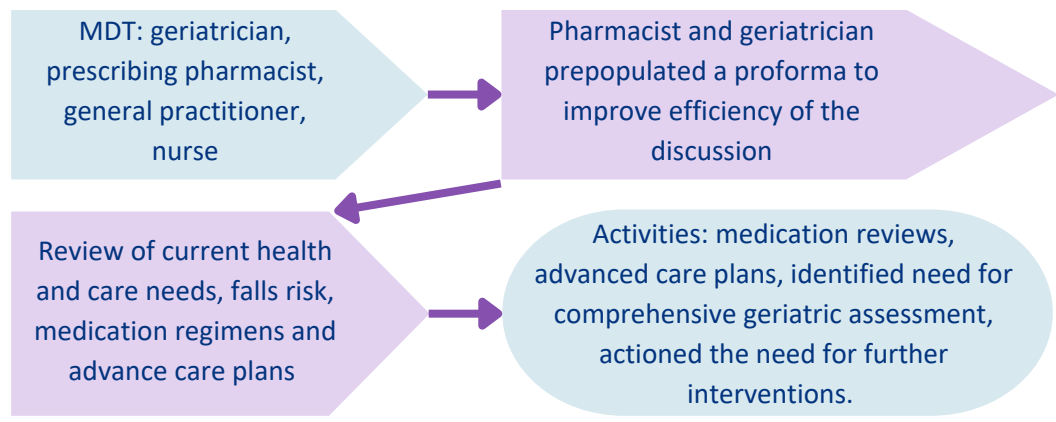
MDT: geriatrician, prescribing pharmacist, general practitioner, nurse

Pharmacist and geriatrician prepopulated a proforma to improve efficiency of the discussion

Review of current health and care needs, falls risk, medication regimens and advance care plans

Activities: medication reviews, advanced care plans, identified need for comprehensive geriatric assessment, actioned the need for further interventions.